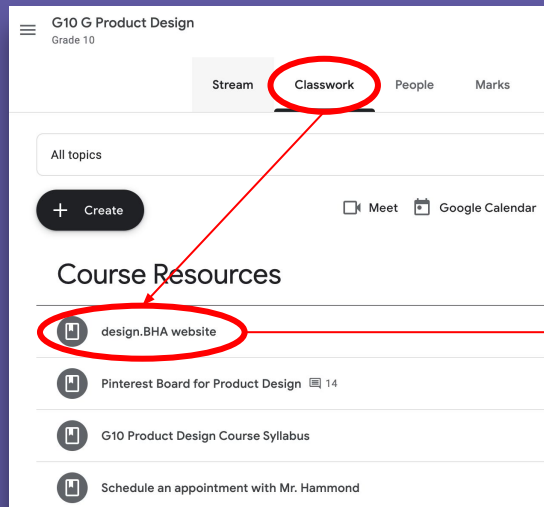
G10 G Product Design
Grade 10

Stream Classwork People Marks

All topics

+ Create

Meet Google Calendar

Course Resources

design.BHA website

Pinterest Board for Product Design 14

G10 Product Design Course Syllabus

Schedule an appointment with Mr. Hammond